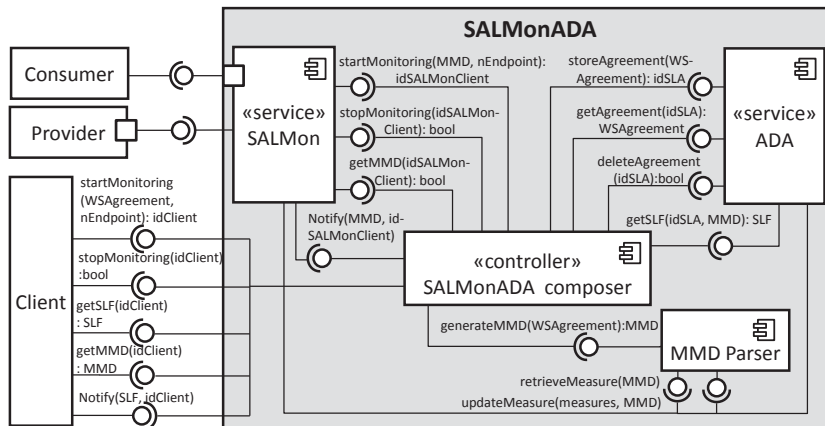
SALMonADA

Consumer

Provider

«service» SALMon

startMonitoring(MMD, nEndpoint): idSALMonClient

stopMonitoring(idSALMonClient): bool

getMMD(idSALMonClient): bool

Notify(MMD, idSALMonClient)

storeAgreement(WSAgreement): idSLA

getAgreement(idSLA): WSAgreement

deleteAgreement (idSLA):bool

getSLF(idSLA, MMD): SLF

«service» ADA

Client

startMonitoring (WSAgreement, nEndpoint): idClient

stopMonitoring(idClient) :bool

getSLF(idClient) : SLF

getMMD(idClient) : MMD

Notify(SLF, idClient)

«controller» SALMonADA composer

generateMMD(WSAgreement):MMD

MMD Parser

retrieveMeasure(MMD)

updateMeasure(measures, MMD)